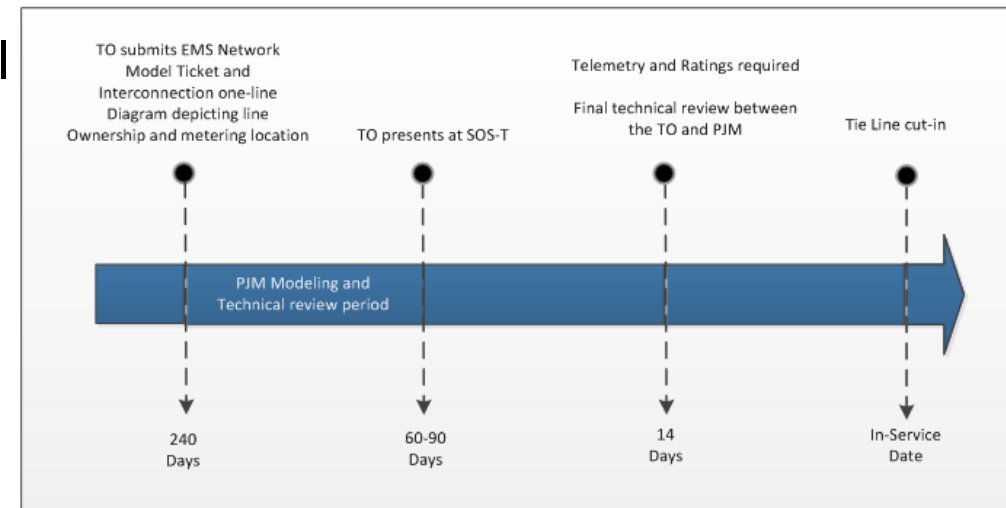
TO submits EMS Network Model Ticket and Interconnection one-line Diagram depicting line Ownership and metering location

TO presents at SOS-T

Telemetry and Ratings required

Final technical review between the TO and PJM

Tie Line cut-in

PJM Modeling and Technical review period

240 Days

60-90 Days

14 Days

In-Service Date